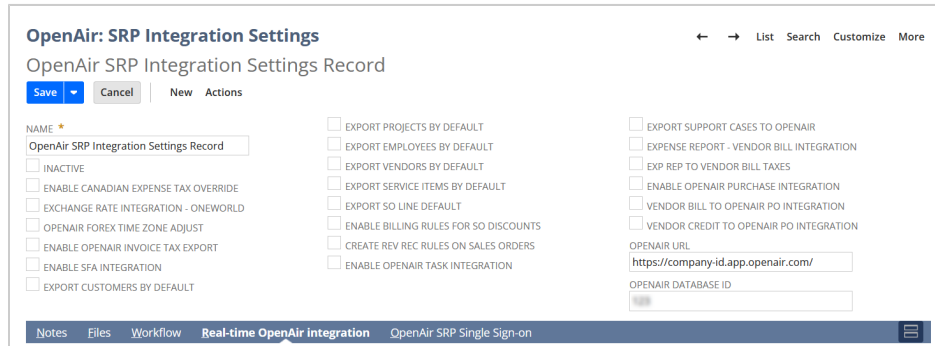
OpenAir: SRP Integration Settings

← → List Search Customize More

OpenAir SRP Integration Settings Record

Save ▾ Cancel New Actions

NAME *
OpenAir SRP Integration Settings Record
INACTIVE
ENABLE CANADIAN EXPENSE TAX OVERRIDE
EXCHANGE RATE INTEGRATION - ONEWORLD
OPENAIR FOREX TIME ZONE ADJUST
ENABLE OPENAIR INVOICE TAX EXPORT
ENABLE SFA INTEGRATION
EXPORT CUSTOMERS BY DEFAULT

EXPORT PROJECTS BY DEFAULT
EXPORT EMPLOYEES BY DEFAULT
EXPORT VENDORS BY DEFAULT
EXPORT SERVICE ITEMS BY DEFAULT
EXPORT SO LINE DEFAULT
ENABLE BILLING RULES FOR SO DISCOUNTS
CREATE REV REC RULES ON SALES ORDERS
ENABLE OPENAIR TASK INTEGRATION

EXPORT SUPPORT CASES TO OPENAIR
EXPENSE REPORT - VENDOR BILL INTEGRATION
EXP REP TO VENDOR BILL TAXES
ENABLE OPENAIR PURCHASE INTEGRATION
VENDOR BILL TO OPENAIR PO INTEGRATION
VENDOR CREDIT TO OPENAIR PO INTEGRATION
OPENAIR URL
https://company-id.app.openair.com/
OPENAIR DATABASE ID
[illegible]

Notes Files Workflow Real-time OpenAir integration OpenAir SRP Single Sign-on